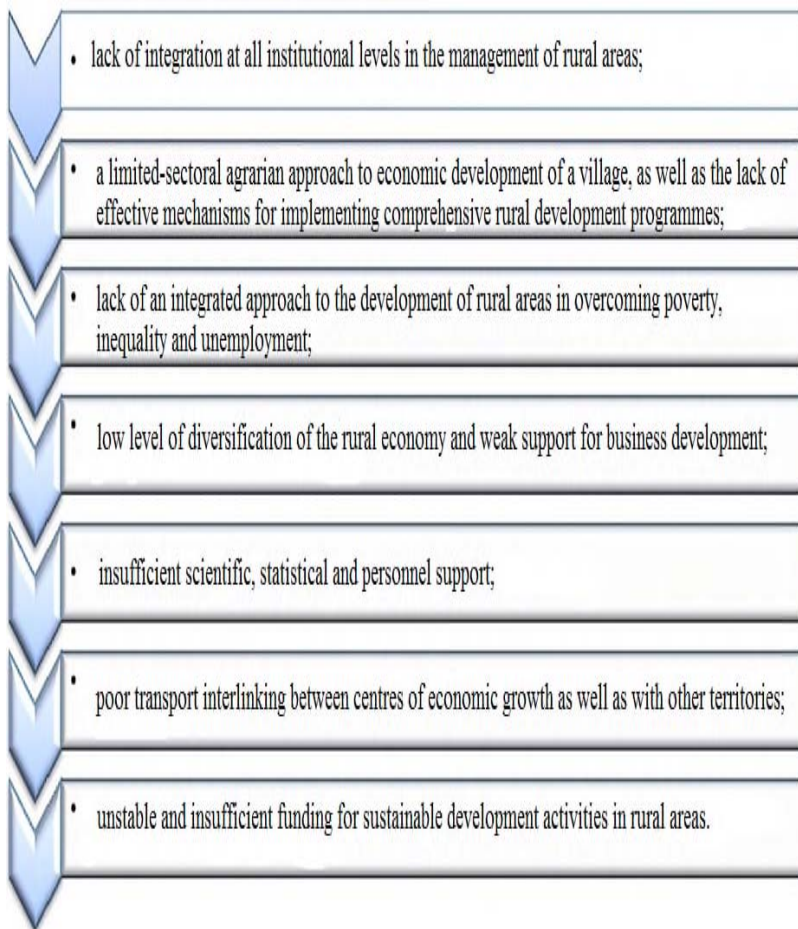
• lack of integration at all institutional levels in the management of rural areas;

• a limited-sectoral agrarian approach to economic development of a village, as well as the lack of effective mechanisms for implementing comprehensive rural development programmes;

• lack of an integrated approach to the development of rural areas in overcoming poverty, inequality and unemployment;

• low level of diversification of the rural economy and weak support for business development;

• insufficient scientific, statistical and personnel support;

• poor transport interlinking between centres of economic growth as well as with other territories;

• unstable and insufficient funding for sustainable development activities in rural areas.